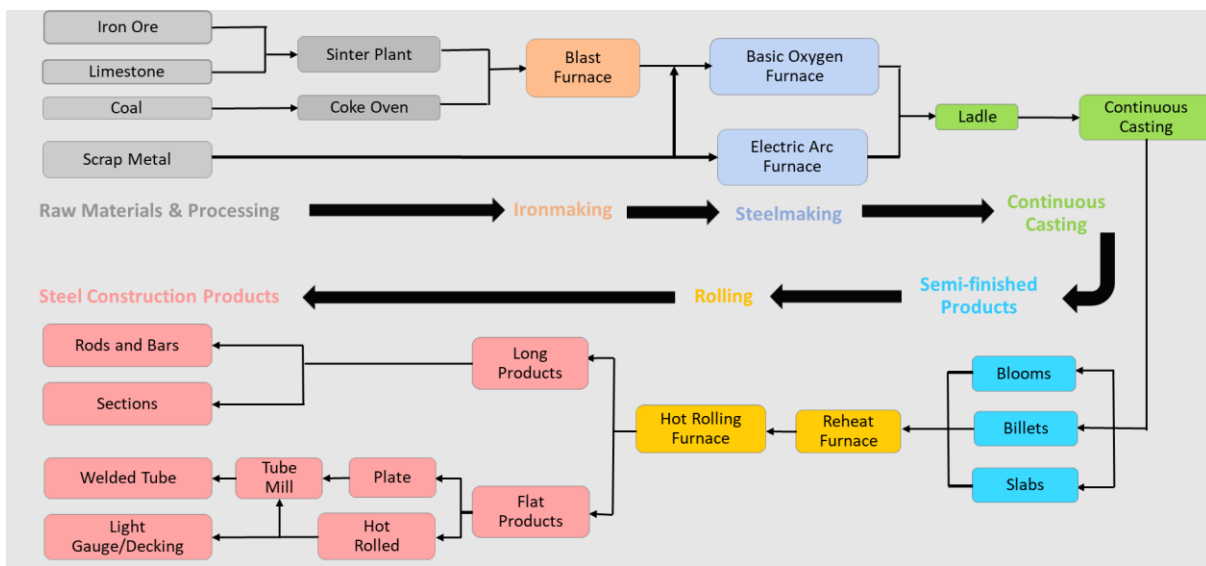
Iron Ore

Limestone

Coal

Scrap Metal

Sinter Plant

Coke Oven

Blast Furnace

Basic Oxygen Furnace

Electric Arc Furnace

Ladle

Continuous Casting

Raw Materials & Processing

Ironmaking

Steelmaking

Continuous Casting

Steel Construction Products

Rolling

Semi-finished Products

Rods and Bars

Sections

Long Products

Hot Rolling Furnace

Reheat Furnace

Blooms

Billets

Slabs

Welded Tube

Tube Mill

Plate

Flat Products

Light Gauge/Decking

Hot Rolled